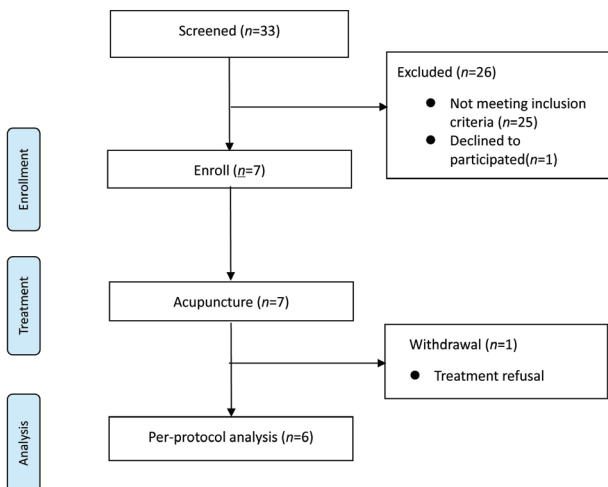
Screened (n=33)

Excluded (n=26)

- Not meeting inclusion criteria (n=25)
- Declined to participated(n=1)

Enrollment

Enroll (n=7)

Treatment

Acupuncture (n=7)

Withdrawal (n=1)

- Treatment refusal

Analysis

Per-protocol analysis (n=6)